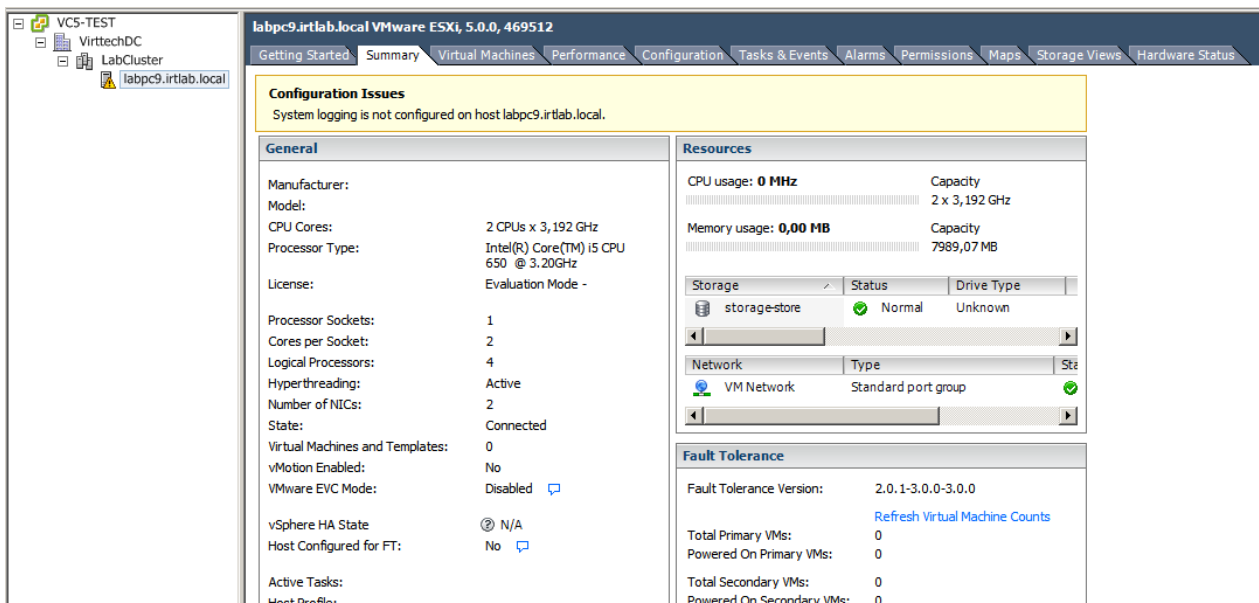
VC5-TEST
VirttechDC
LabCluster
labpc9.irtlab.local

labpc9.irtlab.local VMware ESXi, 5.0.0, 469512

Getting Started | Summary | Virtual Machines | Performance | Configuration | Tasks & Events | Alarms | Permissions | Maps | Storage Views | Hardware Status

Configuration Issues
System logging is not configured on host labpc9.irtlab.local.

General

Manufacturer:
Model:
CPU Cores: 2 CPUs x 3,192 GHz
Processor Type: Intel(R) Core(TM) i5 CPU 650 @ 3.20GHz
License: Evaluation Mode -
Processor Sockets: 1
Cores per Socket: 2
Logical Processors: 4
Hyperthreading: Active
Number of NICs: 2
State: Connected
Virtual Machines and Templates: 0
vMotion Enabled: No
VMware EVC Mode: Disabled
vSphere HA State: N/A
Host Configured for FT: No
Active Tasks:
Host Profile:

Resources

CPU usage: 0 MHz
Capacity
2 x 3,192 GHz
Memory usage: 0,00 MB
Capacity
7989,07 MB

| Storage | Status | Drive Type |
|---|---|---|
| storage-store | Normal | Unknown |

| Network | Type | Sta |
|---|---|---|
| VM Network | Standard port group | |

Fault Tolerance

Fault Tolerance Version: 2.0.1-3.0.0-3.0.0
Refresh Virtual Machine Counts
Total Primary VMs: 0
Powered On Primary VMs: 0
Total Secondary VMs: 0
Powered On Secondary VMs: 0